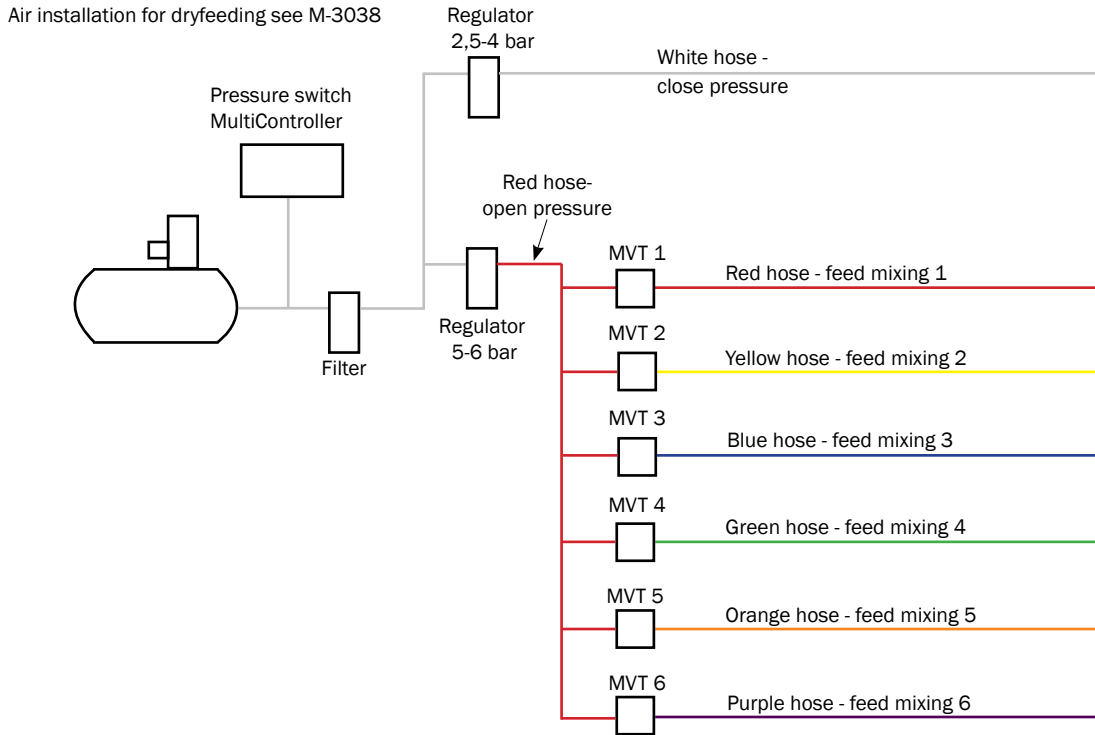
Air installation for dryfeeding see M-3038

Regulator
2,5-4 bar

White hose -
close pressure

Pressure switch
MultiController

Red hose-
open pressure

MVT 1
Red hose - feed mixing 1

Filter

Regulator
5-6 bar

MVT 2
Yellow hose - feed mixing 2

MVT 3
Blue hose - feed mixing 3

MVT 4
Green hose - feed mixing 4

MVT 5
Orange hose - feed mixing 5

MVT 6
Purple hose - feed mixing 6